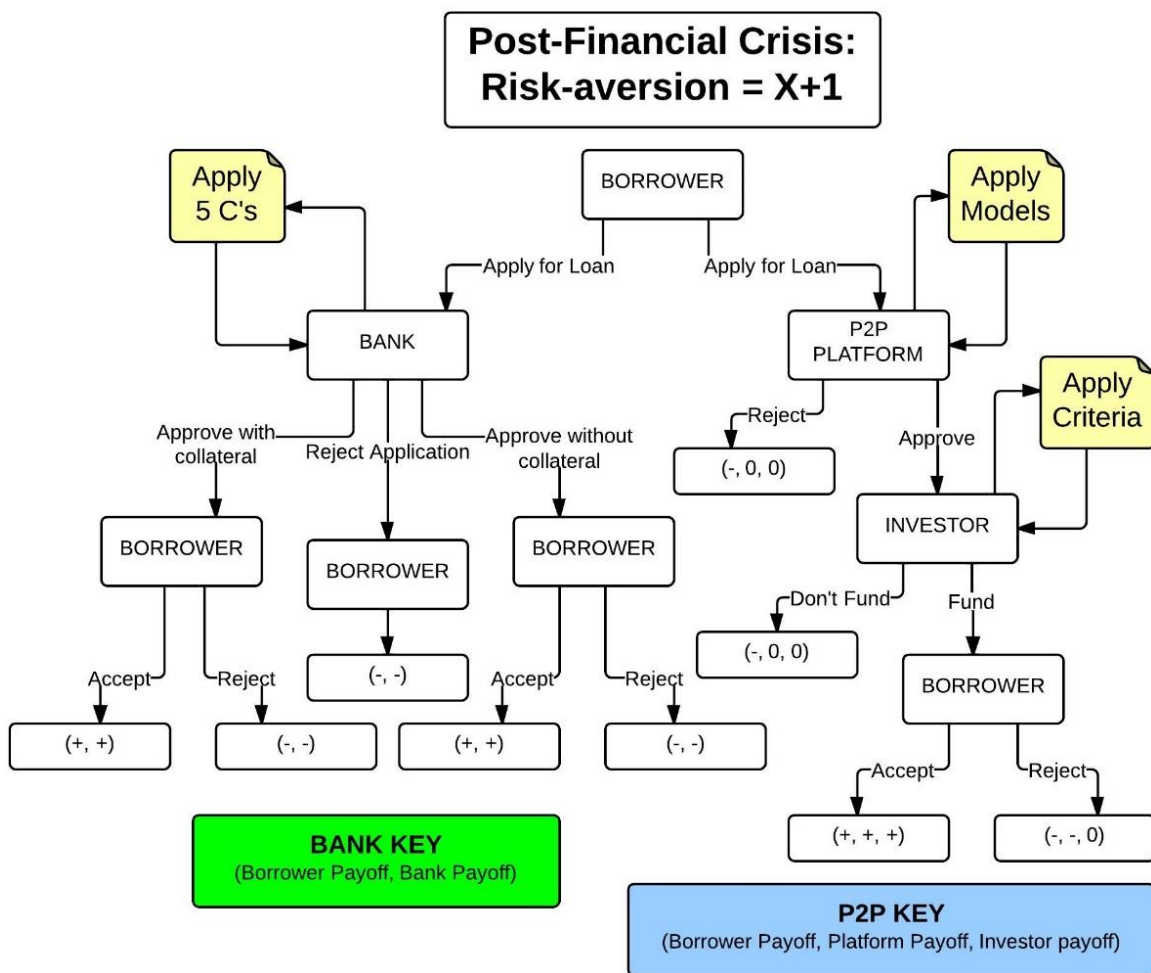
Post-Financial Crisis:
Risk-aversion = X+1

BORROWER

Apply for Loan

Apply for Loan

Apply 5 C's

BANK

Apply Models

P2P PLATFORM

Approve with collateral

Reject Application

Approve without collateral

Reject

(-, 0, 0)

Approve

Apply Criteria

INVESTOR

BORROWER

BORROWER

BORROWER

Don't Fund

Fund

(-, 0, 0)

(-, -)

BORROWER

Accept

Reject

Accept

Reject

(+, +)

(-, -)

(+, +)

(-, -)

Accept

Reject

(+, +, +)

(-, -, 0)

BANK KEY
(Borrower Payoff, Bank Payoff)

P2P KEY
(Borrower Payoff, Platform Payoff, Investor payoff)